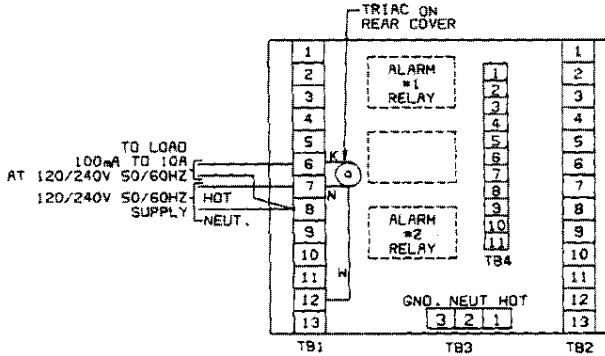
TRIAC ON REAR COVER

TO LOAD
100mA TO 10A
AT 120/240V 50/60HZ
120/240V 50/60HZ
SUPPLY
HOT
NEUT.

K
N
W

1
2
3
4
5
6
7
8
9
10
11
12
13
TB1

ALARM #1 RELAY

ALARM #2 RELAY

1
2
3
4
5
6
7
8
9
10
11
TB4

GND. NEUT HOT
3 2 1
TB3

1
2
3
4
5
6
7
8
9
10
11
12
13
TB2